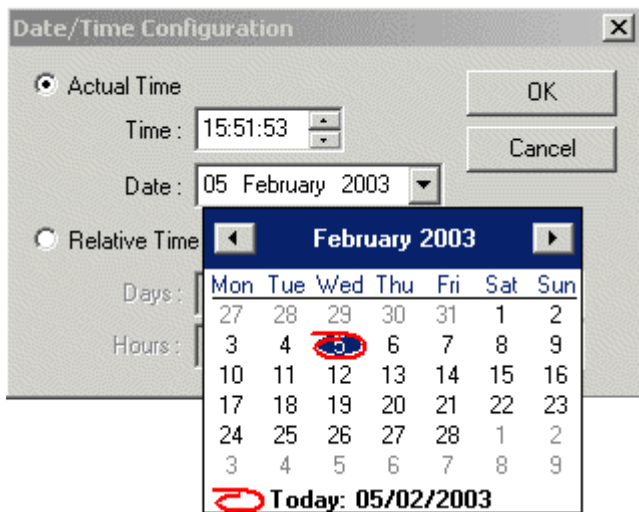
Date/Time Configuration

Actual Time

Time : 15:51:53

Date : 05 February 2003

Relative Time

Days :

Hours :

OK

Cancel

February 2003

| Mon | Tue | Wed | Thu | Fri | Sat | Sun |
|---|---|---|---|---|---|---|
| 27 | 28 | 29 | 30 | 31 | 1 | 2 |
| 3 | 4 | 5 | 6 | 7 | 8 | 9 |
| 10 | 11 | 12 | 13 | 14 | 15 | 16 |
| 17 | 18 | 19 | 20 | 21 | 22 | 23 |
| 24 | 25 | 26 | 27 | 28 | 1 | 2 |
| 3 | 4 | 5 | 6 | 7 | 8 | 9 |

Today: 05/02/2003